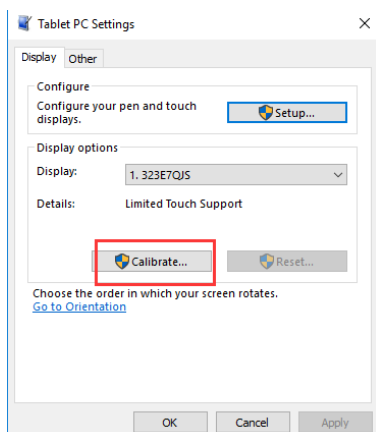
Tablet PC Settings
×

Display Other

Configure
Configure your pen and touch displays.
Setup...

Display options
Display: 1. 323E7QJS
Details: Limited Touch Support

Calibrate...
Reset...

Choose the order in which your screen rotates.
Go to Orientation

OK Cancel Apply